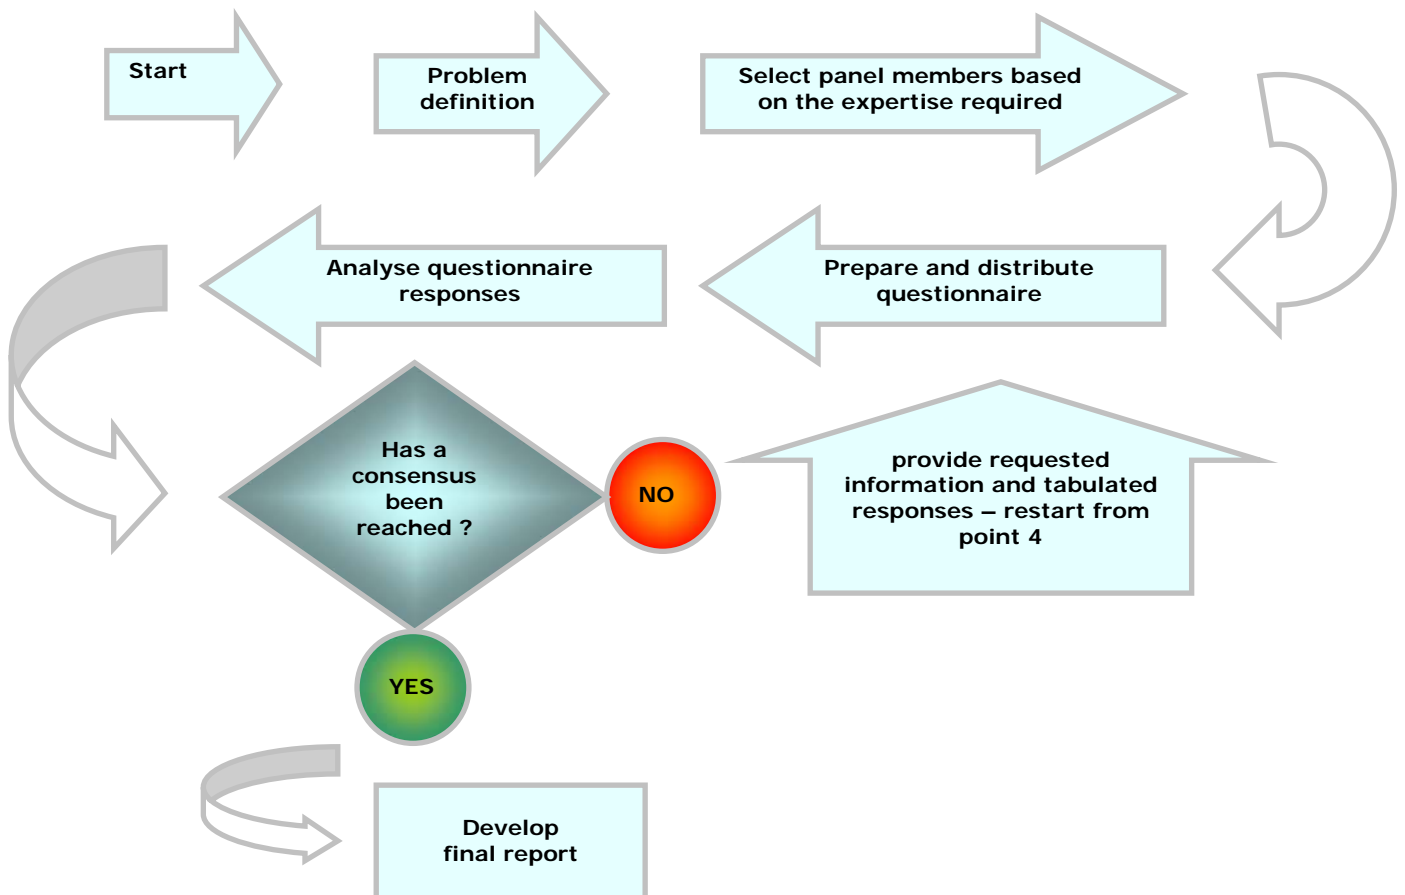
Start

Problem definition

Select panel members based on the expertise required

Analyse questionnaire responses

Prepare and distribute questionnaire

Has a consensus been reached ?

NO

provide requested information and tabulated responses – restart from point 4

YES

Develop final report